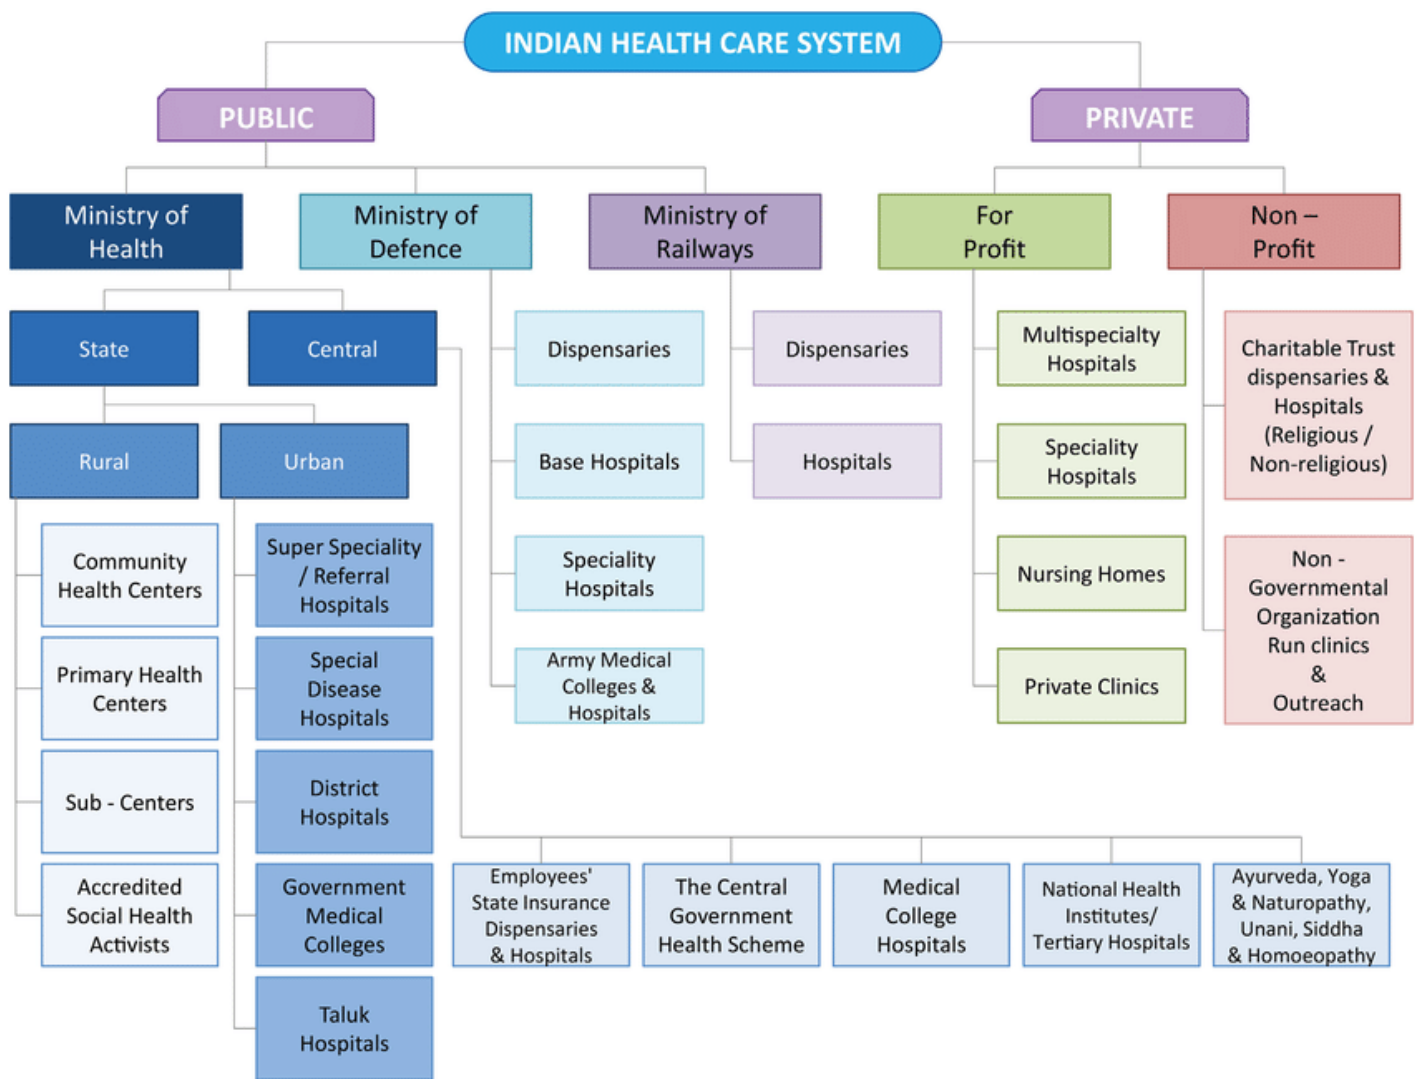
INDIAN HEALTH CARE SYSTEM

PUBLIC

PRIVATE

Ministry of Health

Ministry of Defence

Ministry of Railways

For Profit

Non – Profit

State

Central

Rural

Urban

Community Health Centers

Primary Health Centers

Sub - Centers

Accredited Social Health Activists

Super Speciality / Referral Hospitals

Special Disease Hospitals

District Hospitals

Government Medical Colleges

Taluk Hospitals

Dispensaries

Base Hospitals

Speciality Hospitals

Army Medical Colleges & Hospitals

Dispensaries

Hospitals

Multispecialty Hospitals

Speciality Hospitals

Nursing Homes

Private Clinics

Charitable Trust dispensaries & Hospitals (Religious / Non-religious)

Non - Governmental Organization Run clinics & Outreach

Employees' State Insurance Dispensaries & Hospitals

The Central Government Health Scheme

Medical College Hospitals

National Health Institutes/ Tertiary Hospitals

Ayurveda, Yoga & Naturopathy, Unani, Siddha & Homoeopathy